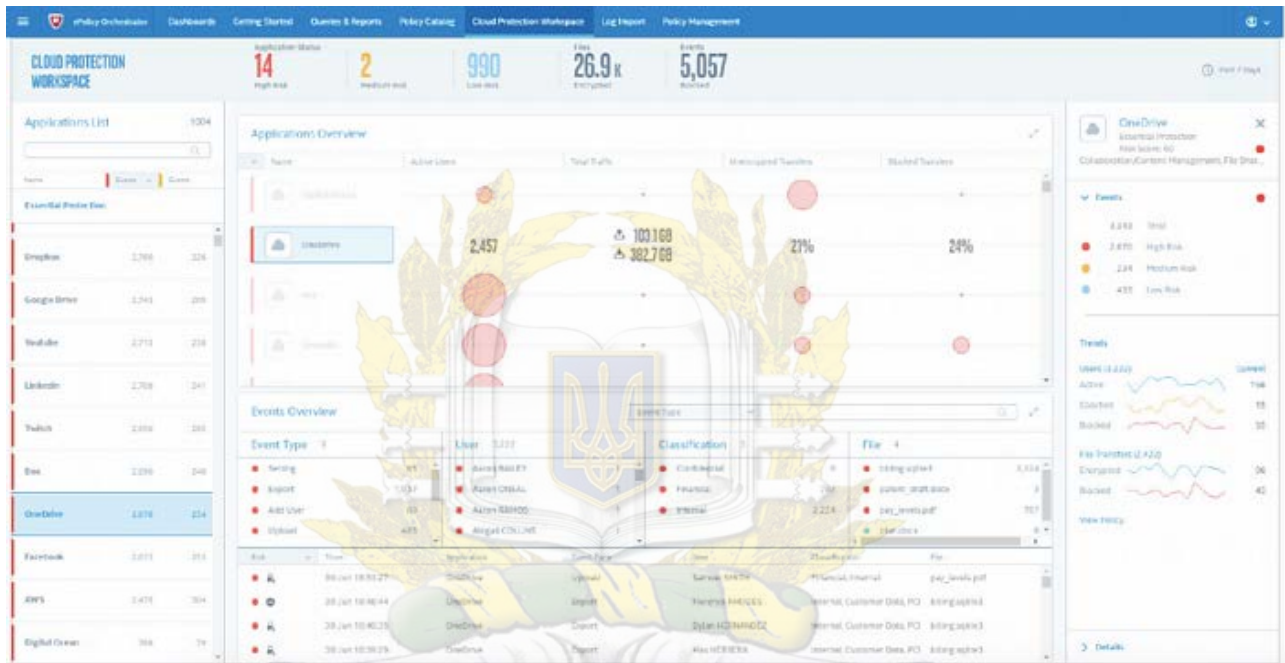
ePolicy Orchestrator Dashboards Getting Started Queries & Reports Policy Catalog Cloud Protection Workspace Log Import Policy Management

CLOUD PROTECTION WORKSPACE

Application Status
14 High Risk
2 Medium Risk
990 Low Risk

Files
26.9 K Encrypted

Events
5,057 Blocked

Past 7 Days

Applications List 1004

Essential Protection

| | | |
|---|---|---|
| Dropbox | 2,788 | 224 |
| Google Drive | 2,541 | 205 |
| YouTube | 2,713 | 218 |
| LinkedIn | 2,708 | 247 |
| Twitch | 2,656 | 265 |
| Box | 2,596 | 246 |
| OneDrive | 2,478 | 224 |
| Facebook | 2,071 | 253 |
| AWS | 2,478 | 304 |
| Digital Ocean | 366 | 79 |

Applications Overview

Name | Active Users | Total Traffic | Unencrypted Transfers | Blocked Transfers

OneDrive 2,457 103.1 GB 382.7 GB 21% 24%

Events Overview

Event Type | User | Classification | File

Sharing
Export
Add User
Upload

Aaron BAILEY
Aaron ONEAL
Aaron RAMOS
Abigail COLLINS

Confidential
Financial
Internal 2,224

billing.xsplice3
patent_draft.docx
pay_levels.pdf

Risk | Time | Application | Event Type | User | Classification | File

28 Jan 18:51:27 OneDrive Upload Samuel SMITH Financial, Internal pay_levels.pdf
28 Jan 18:46:44 OneDrive Export Florence RHODES Internal, Customer Data, PCI billing.xsplice3
28 Jan 18:40:25 OneDrive Export Dylan HERNANDEZ Internal, Customer Data, PCI billing.xsplice3
28 Jan 18:38:29 OneDrive Export Alex HERRERA Internal, Customer Data, PCI billing.xsplice3

OneDrive
Essential Protection
Risk Score: 60
Collaboration/Content Management, File Shar...

Events
3,243 Total
2,890 High Risk
224 Medium Risk
435 Low Risk

Trends
Users (2,222) Current
Active 744
Clashed 15
Blocked 35

File Transfers (2,422)
Encrypted 96
Blocked 42

View Policy

Details